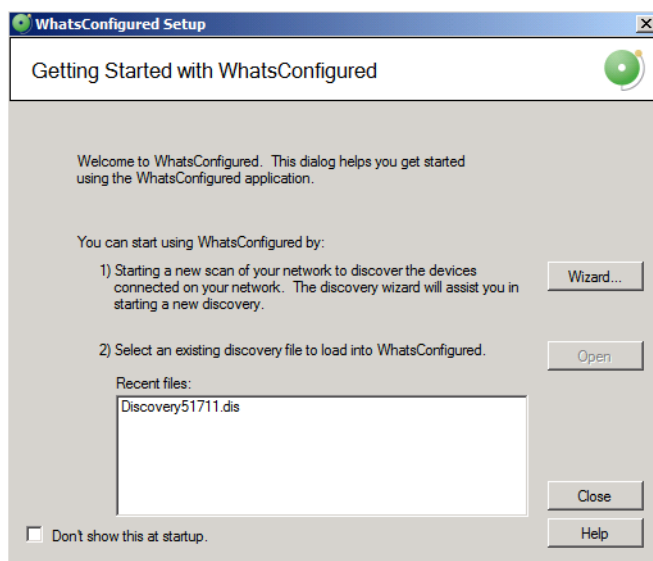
WhatsConfigured Setup

Getting Started with WhatsConfigured

Welcome to WhatsConfigured. This dialog helps you get started using the WhatsConfigured application.

You can start using WhatsConfigured by:

1) Starting a new scan of your network to discover the devices connected on your network. The discovery wizard will assist you in starting a new discovery.

Wizard...

2) Select an existing discovery file to load into WhatsConfigured.

Open

Recent files:

Discovery51711.dis

Close

Don't show this at startup.

Help